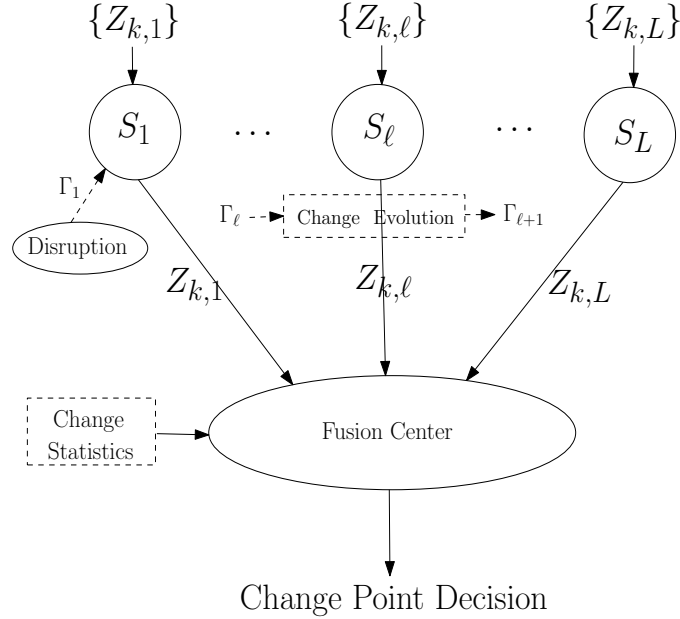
$\{Z_{k,1}\}$
$\{Z_{k,\ell}\}$
$\{Z_{k,L}\}$

$S_1$
$\ldots$
$S_\ell$
$\ldots$
$S_L$

$\Gamma_1$
Disruption

$\Gamma_\ell$
Change Evolution
$\Gamma_{\ell+1}$

$Z_{k,1}$
$Z_{k,\ell}$
$Z_{k,L}$

Change Statistics
Fusion Center

Change Point Decision